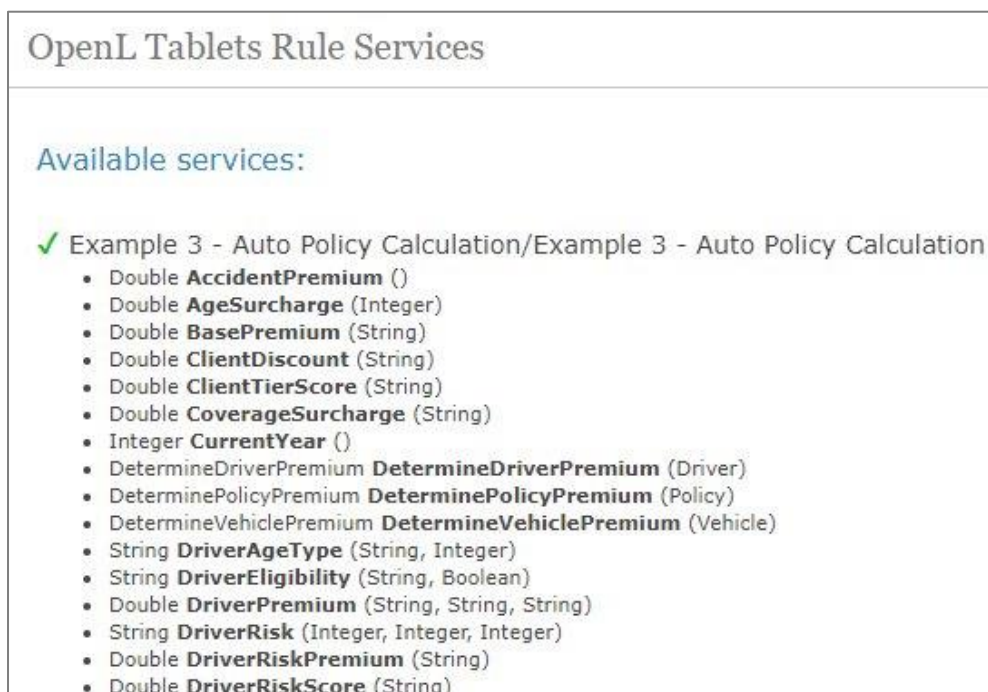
OpenL Tablets Rule Services

Available services:

✓ Example 3 - Auto Policy Calculation/Example 3 - Auto Policy Calculation

- Double **AccidentPremium** ()
- Double **AgeSurcharge** (Integer)
- Double **BasePremium** (String)
- Double **ClientDiscount** (String)
- Double **ClientTierScore** (String)
- Double **CoverageSurcharge** (String)
- Integer **CurrentYear** ()
- DetermineDriverPremium **DetermineDriverPremium** (Driver)
- DeterminePolicyPremium **DeterminePolicyPremium** (Policy)
- DetermineVehiclePremium **DetermineVehiclePremium** (Vehicle)
- String **DriverAgeType** (String, Integer)
- String **DriverEligibility** (String, Boolean)
- Double **DriverPremium** (String, String, String)
- String **DriverRisk** (Integer, Integer, Integer)
- Double **DriverRiskPremium** (String)
- Double **DriverRiskScore** (String)